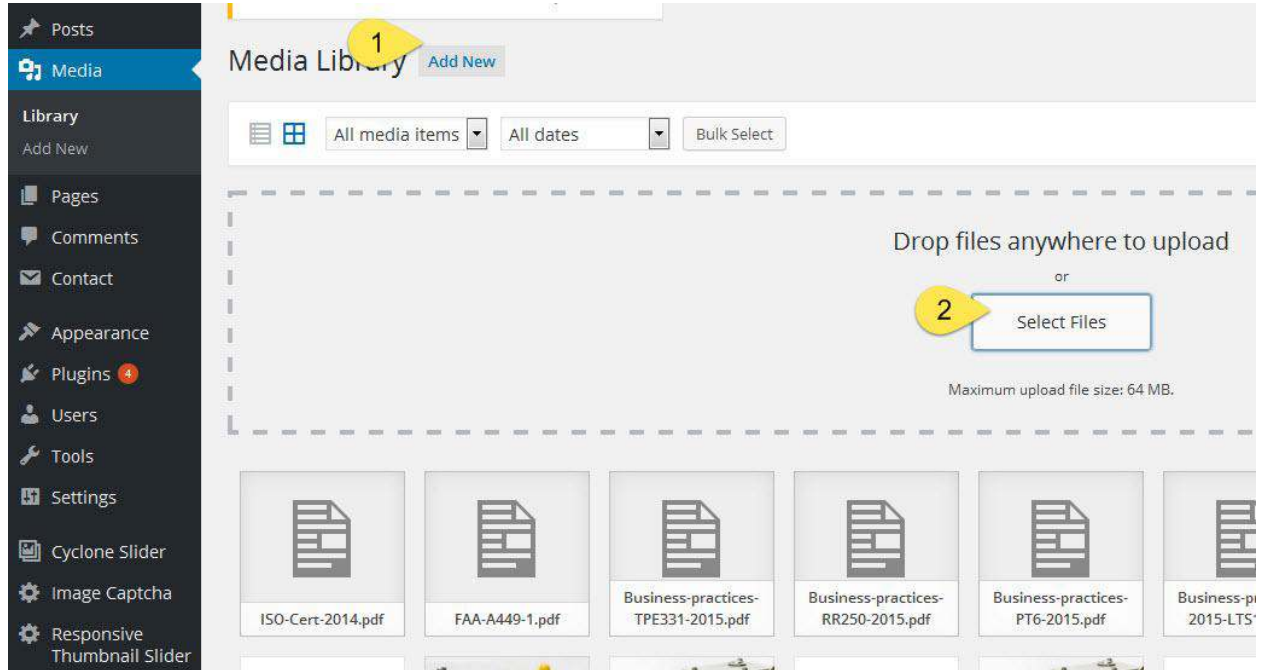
Posts
Media
Library
Add New
Pages
Comments
Contact
Appearance
Plugins 4
Users
Tools
Settings
Cyclone Slider
Image Captcha
Responsive Thumbnail Slider

Media Library 1 Add New

All media items
All dates
Bulk Select

Drop files anywhere to upload
or
2 Select Files
Maximum upload file size: 64 MB.

ISO-Cert-2014.pdf
FAA-A449-1.pdf
Business-practices-TPE331-2015.pdf
Business-practices-RR250-2015.pdf
Business-practices-PT6-2015.pdf
Business-pr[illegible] 2015-LTS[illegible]